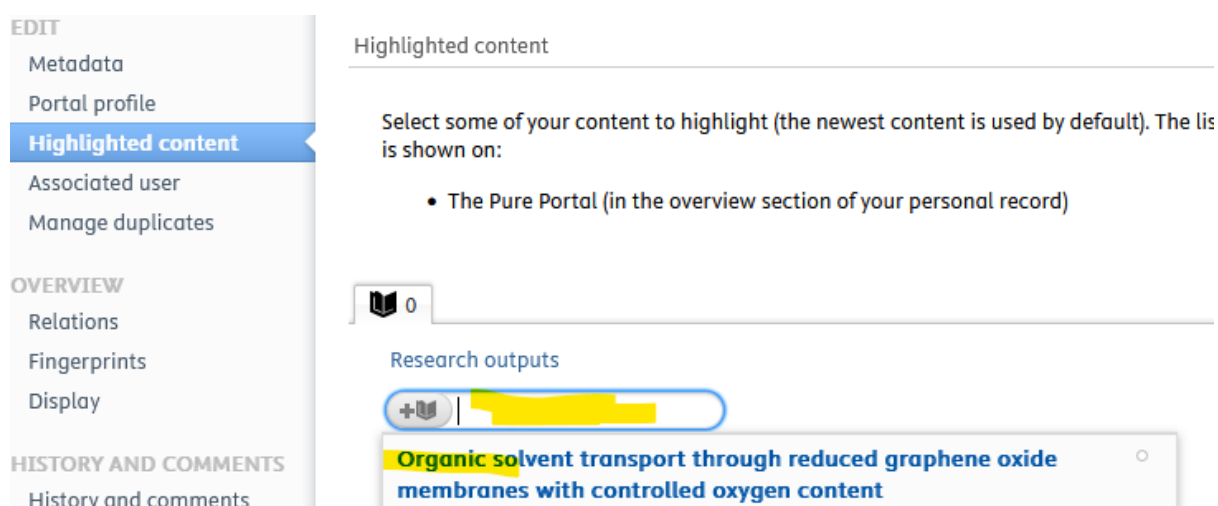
EDIT
Metadata
Portal profile
Highlighted content
Associated user
Manage duplicates

OVERVIEW
Relations
Fingerprints
Display

HISTORY AND COMMENTS
History and comments

Highlighted content

Select some of your content to highlight (the newest content is used by default). The lis is shown on:

- The Pure Portal (in the overview section of your personal record)

0

Research outputs

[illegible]

Organic solvent transport through reduced graphene oxide membranes with controlled oxygen content